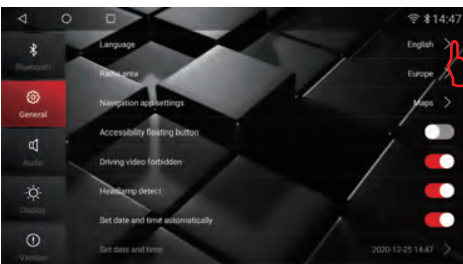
14:47

Bluetooth

General

Audio

Display

Version

Language English >

Radio area Europe >

Navigation app settings Maps >

Accessibility floating button

Driving video forbidden

Headlamp detect

Set date and time automatically

Set date and time 2020-12-25 14:47 >